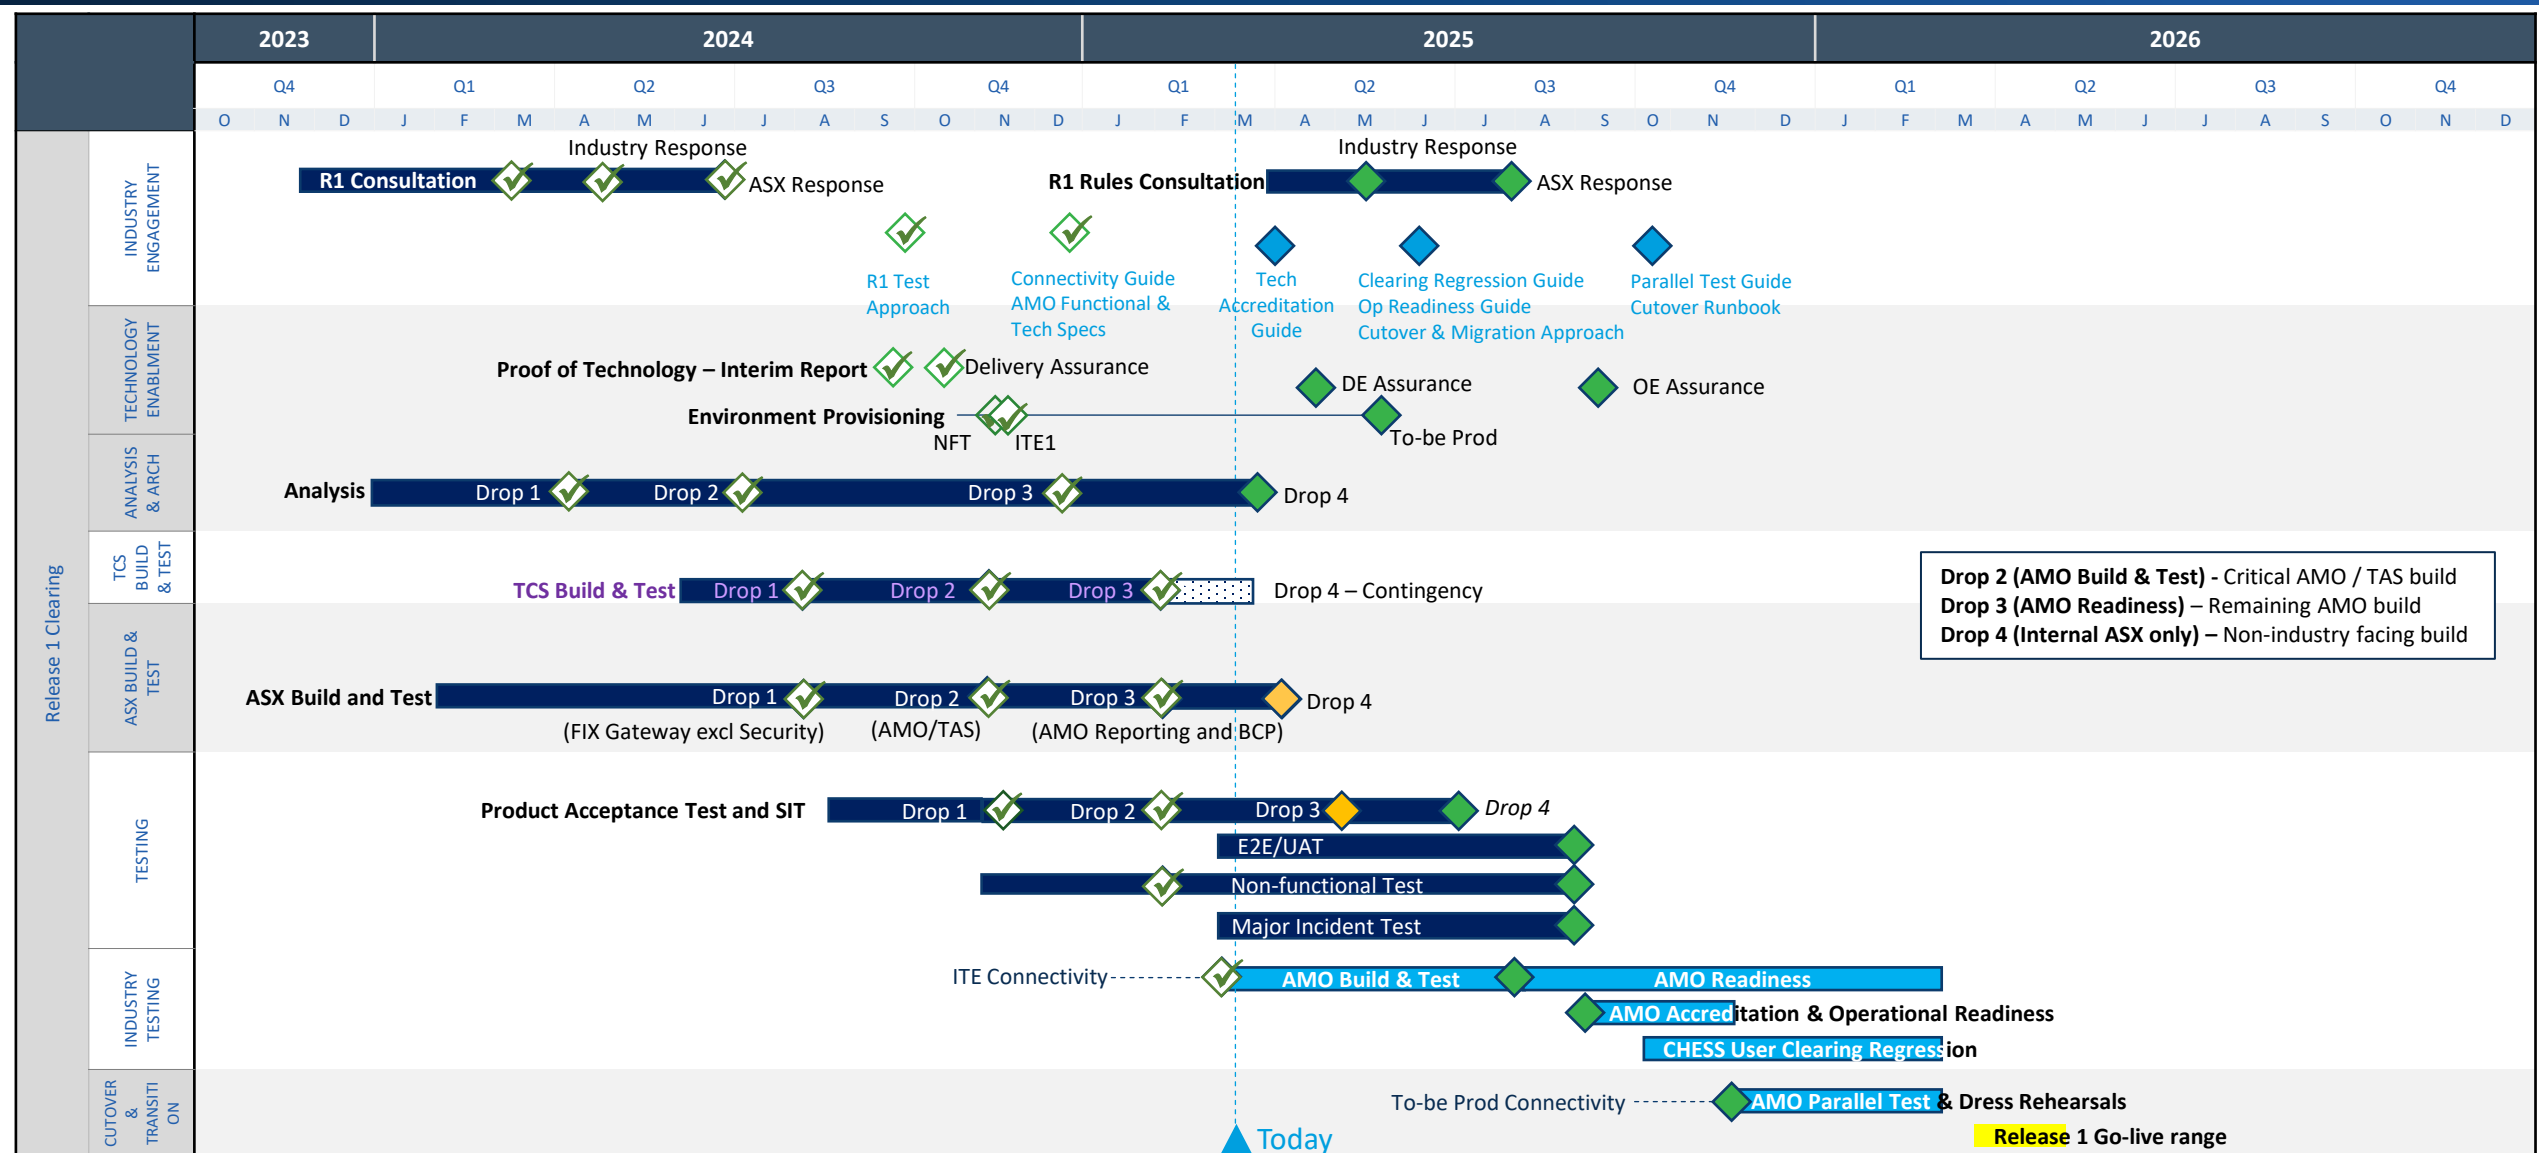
| 2023 | 2024 | 2025 | 2026 |
|---|---|---|---|

Q4 Q1 Q2 Q3 Q4 Q1 Q2 Q3 Q4 Q1 Q2 Q3 Q4

O N D J F M A M J J A S O N D J F M A M J J A S O N D J F M A M J J A S O N D

Release 1 Clearing

INDUSTRY ENGAGEMENT

R1 Consultation

Industry Response

ASX Response

R1 Rules Consultation

Industry Response

ASX Response

R1 Test Approach

Connectivity Guide
AMO Functional & Tech Specs

Tech Accreditation Guide

Clearing Regression Guide
Op Readiness Guide
Cutover & Migration Approach

Parallel Test Guide
Cutover Runbook

TECHNOLOGY ENABLMENT

Proof of Technology – Interim Report

Delivery Assurance

DE Assurance

OE Assurance

Environment Provisioning

NFT

ITE1

To-be Prod

ANALYSIS & ARCH

Analysis

Drop 1

Drop 2

Drop 3

Drop 4

TCS BUILD & TEST

TCS Build & Test

Drop 1

Drop 2

Drop 3

Drop 4 – Contingency

**Drop 2 (AMO Build & Test) -** Critical AMO / TAS build
**Drop 3 (AMO Readiness)** – Remaining AMO build
**Drop 4 (Internal ASX only) –** Non-industry facing build

ASX BUILD & TEST

ASX Build and Test

Drop 1

Drop 2

Drop 3

Drop 4

(FIX Gateway excl Security)

(AMO/TAS)

(AMO Reporting and BCP)

TESTING

Product Acceptance Test and SIT

Drop 1

Drop 2

Drop 3

Drop 4

E2E/UAT

Non-functional Test

Major Incident Test

INDUSTRY TESTING

ITE Connectivity

AMO Build & Test

AMO Readiness

AMO Accreditation & Operational Readiness

CHESS User Clearing Regression

CUTOVER & TRANSITION

To-be Prod Connectivity

AMO Parallel Test & Dress Rehearsals

Release 1 Go-live range

Today